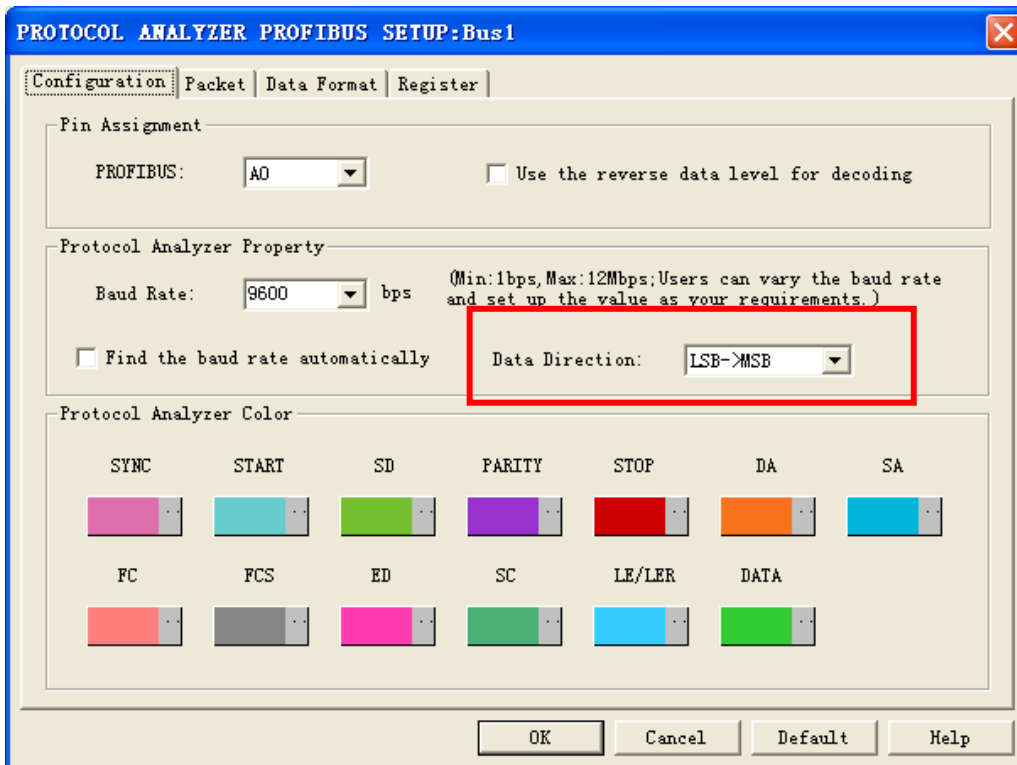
PROTOCOL ANALYZER PROFIBUS SETUP:Bus1

Configuration | Packet | Data Format | Register

Pin Assignment

PROFIBUS: A0

Use the reverse data level for decoding

Protocol Analyzer Property

Baud Rate: 9600 bps

(Min:1bps,Max:12Mbps;Users can vary the baud rate and set up the value as your requirements.)

Find the baud rate automatically

Data Direction: LSB->MSB

Protocol Analyzer Color

SYNC START SD PARITY STOP DA SA

FC FCS ED SC LE/LER DATA

OK Cancel Default Help